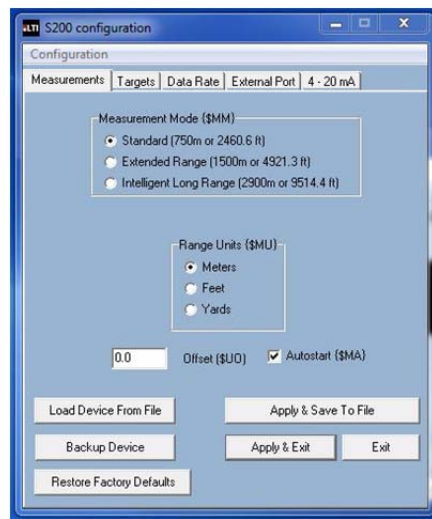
LTI S200 configuration

Configuration

Measurements | Targets | Data Rate | External Port | 4 - 20 mA

Measurement Mode ($MM)
Standard (750m or 2460.6 ft)
Extended Range (1500m or 4921.3 ft)
Intelligent Long Range (2900m or 9514.4 ft)

Range Units ($MU)
Meters
Feet
Yards

0.0 Offset ($UO)
Autostart ($MA)

Load Device From File
Apply & Save To File
Backup Device
Apply & Exit
Exit
Restore Factory Defaults